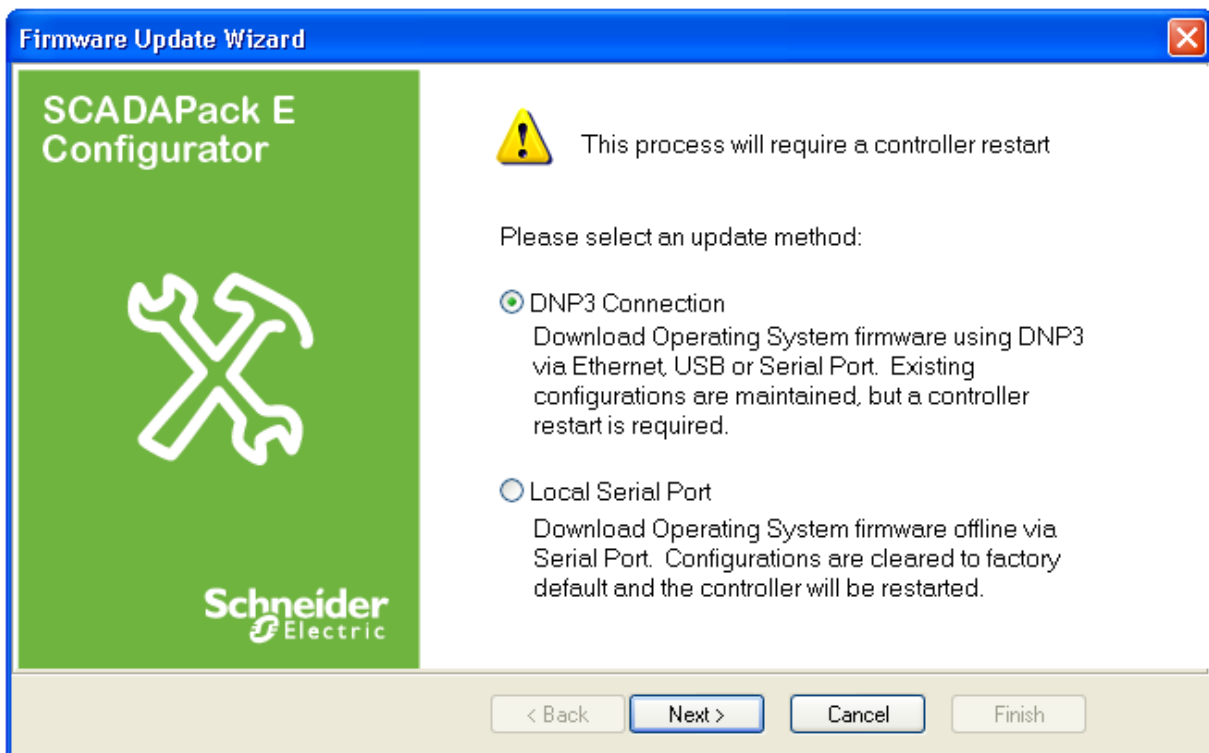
Firmware Update Wizard

SCADAPack E Configurator

Schneider Electric

This process will require a controller restart

Please select an update method:

DNP3 Connection

Download Operating System firmware using DNP3 via Ethernet, USB or Serial Port. Existing configurations are maintained, but a controller restart is required.

Local Serial Port

Download Operating System firmware offline via Serial Port. Configurations are cleared to factory default and the controller will be restarted.

< Back

Next >

Cancel

Finish